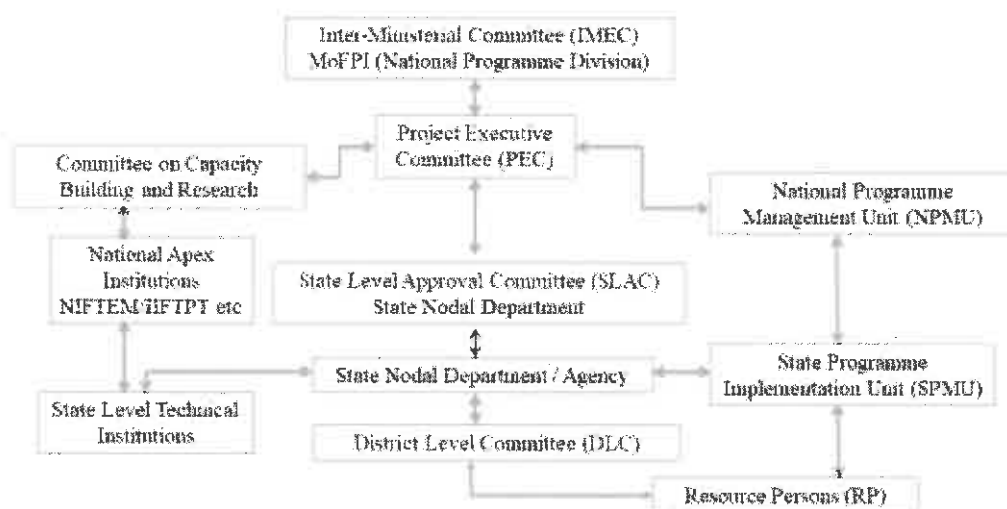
Inter-Ministerial Committee (IMEC)
MoFPI (National Programme Division)

Project Executive Committee (PEC)

Committee on Capacity Building and Research

National Programme Management Unit (NPMU)

National Apex Institutions NIFTEM/IIFTPT etc

State Level Approval Committee (SLAC)
State Nodal Department

State Nodal Department / Agency

State Programme Implementation Unit (SPMU)

State Level Technical Institutions

District Level Committee (DLC)

Resource Persons (RP)